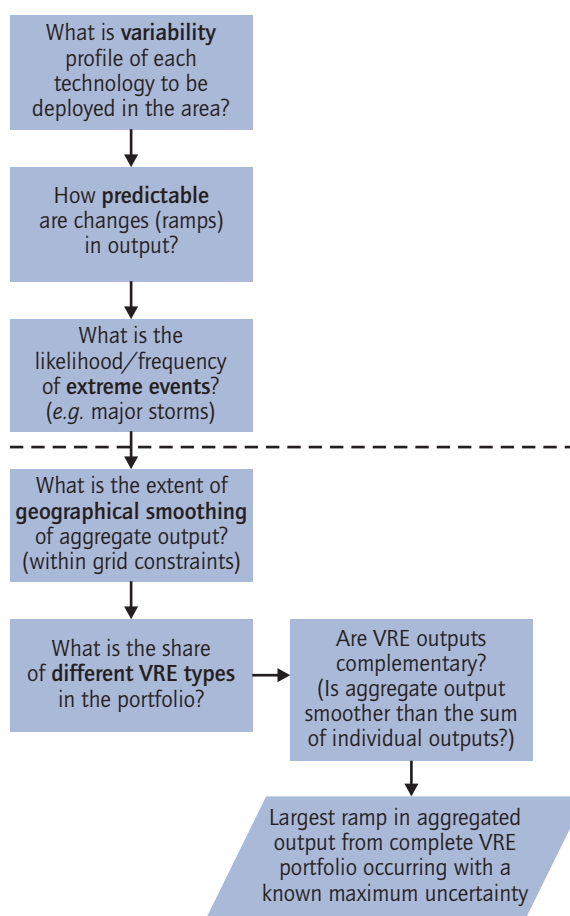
What is **variability** profile of each technology to be deployed in the area?

How **predictable** are changes (ramps) in output?

What is the likelihood/frequency of **extreme events**? (*e.g.* major storms)

What is the extent of **geographical smoothing** of aggregate output? (within grid constraints)

What is the share of **different VRE types** in the portfolio?

Are VRE outputs complementary? (Is aggregate output smoother than the sum of individual outputs?)

Largest ramp in aggregated output from complete VRE portfolio occurring with a known maximum uncertainty